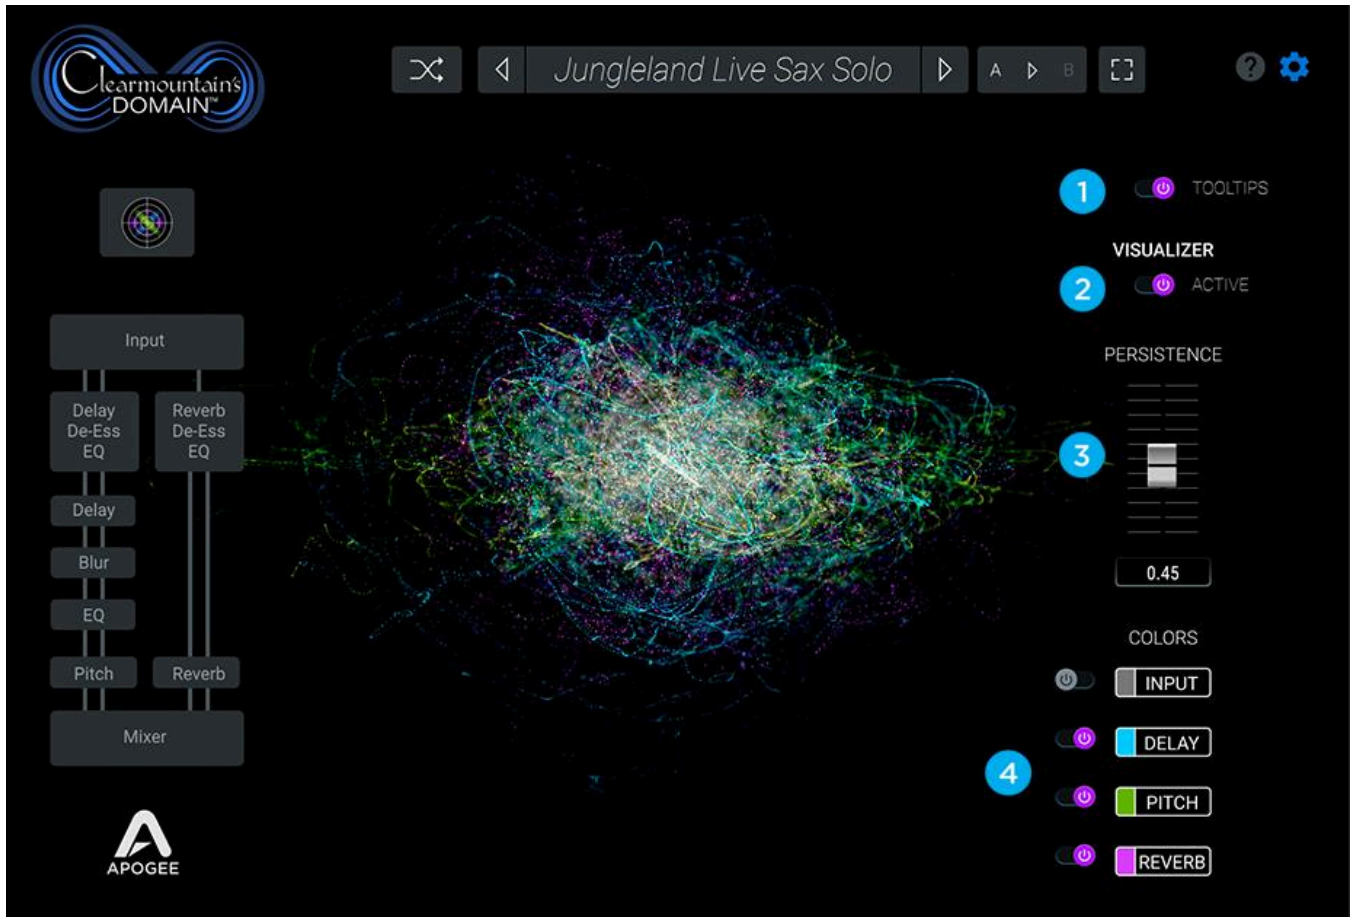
Clearmountain's DOMAIN™

Jungleland Live Sax Solo

A B

1 TOOLTIPS

VISUALIZER

2 ACTIVE

PERSISTENCE

3

0.45

COLORS

INPUT

DELAY

4

PITCH

REVERB

Input

Delay De-Ess EQ

Reverb De-Ess EQ

Delay

Blur

EQ

Pitch

Reverb

Mixer

APOGEE